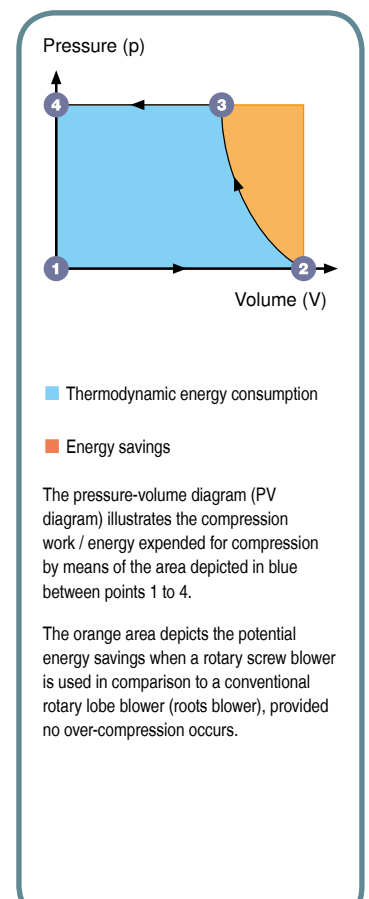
Pressure (p)

4

3

1

2

Volume (V)

Thermodynamic energy consumption

Energy savings

The pressure-volume diagram (PV diagram) illustrates the compression work / energy expended for compression by means of the area depicted in blue between points 1 to 4.

The orange area depicts the potential energy savings when a rotary screw blower is used in comparison to a conventional rotary lobe blower (roots blower), provided no over-compression occurs.